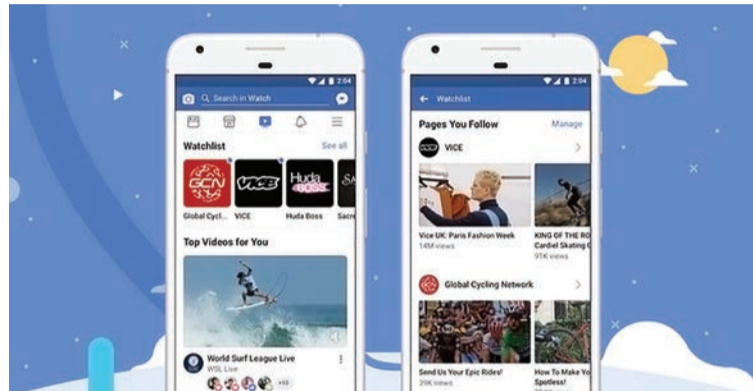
2:04
Search in Watch
Watchlist
See all
GCN
VICE
Huda BOSS
Global Cycl...
VICE
Huda Boss
Sacr
Top Videos for You
World Surf League Live
WSL Live
+93

2:04
Watchlist
Pages You Follow
Manage
VICE
Vice UK: Paris Fashion Week
14M views
KING OF THE RO
Cardiel Skating C
91K views
Global Cycling Network
Send Us Your Epic Rides!
29K views
How To Make Yo
Spotless!